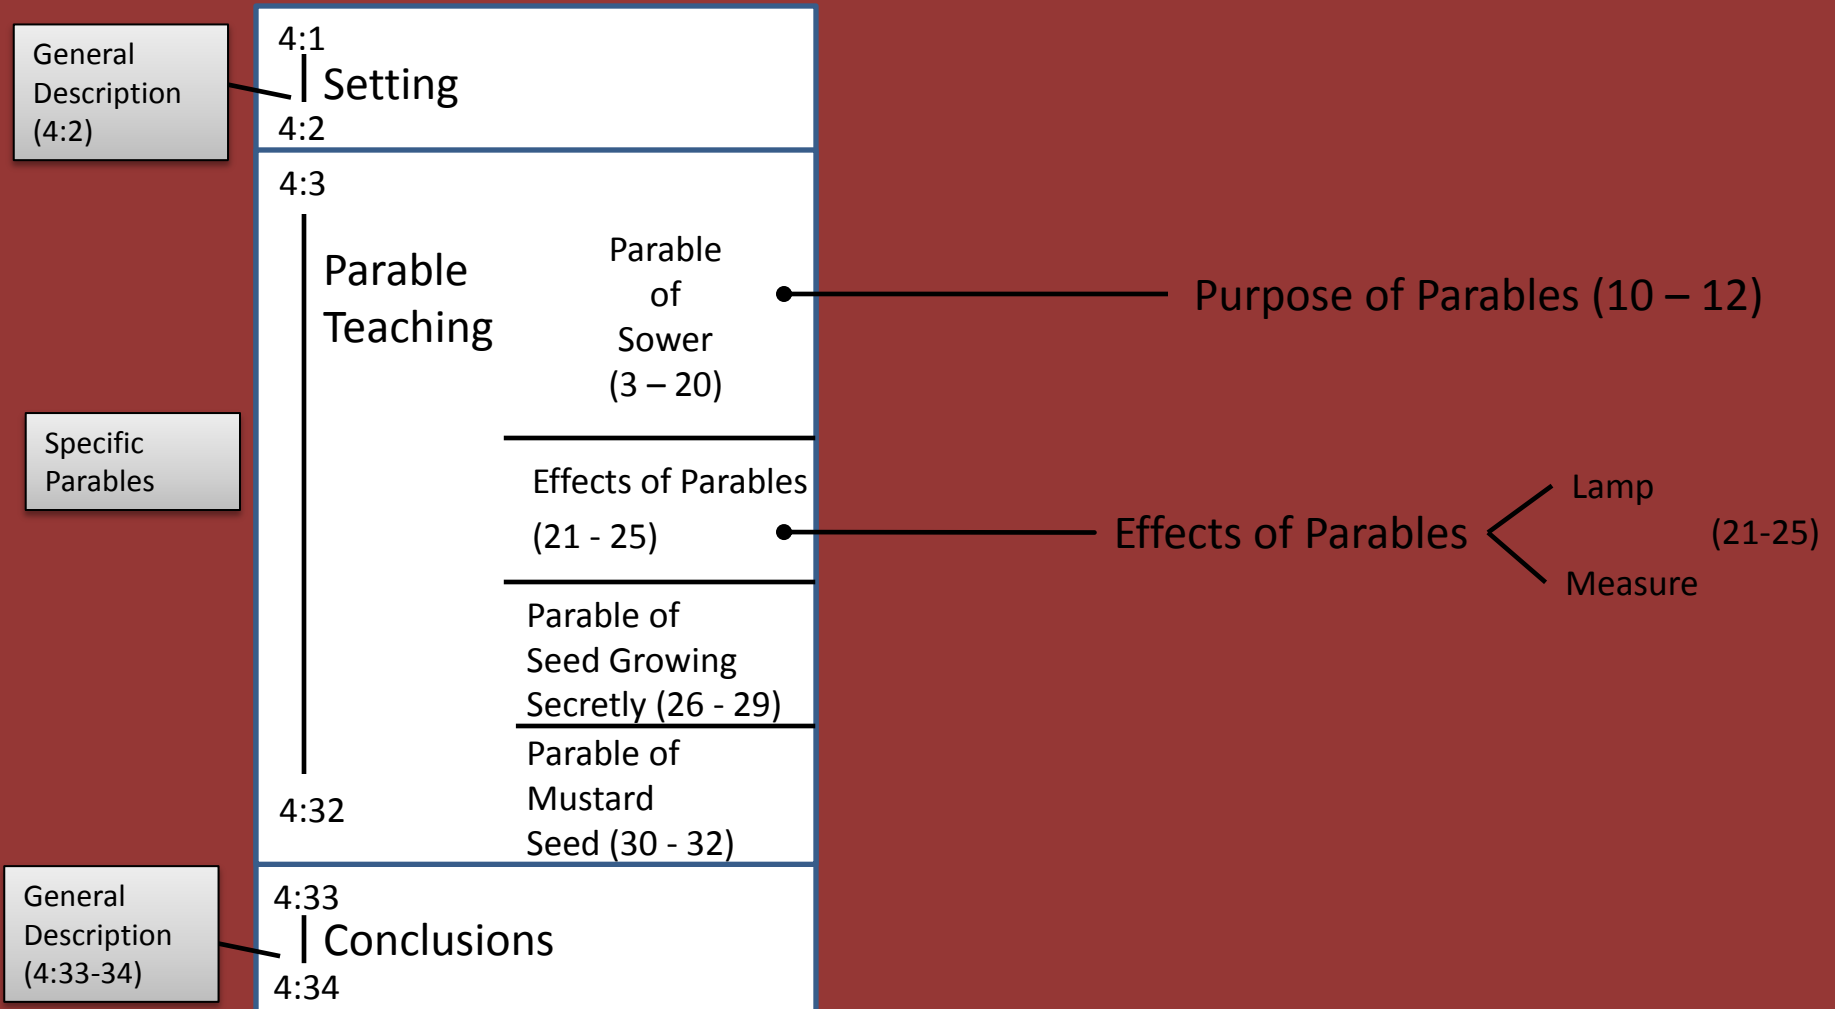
General Description (4:2)

4:1
Setting
4:2

4:3
Parable Teaching
4:32

Parable of Sower (3 – 20)

Purpose of Parables (10 – 12)

Specific Parables

Effects of Parables (21 - 25)

Effects of Parables

Lamp

Measure

(21-25)

Parable of Seed Growing Secretly (26 - 29)

Parable of Mustard Seed (30 - 32)

General Description (4:33-34)

4:33
Conclusions
4:34